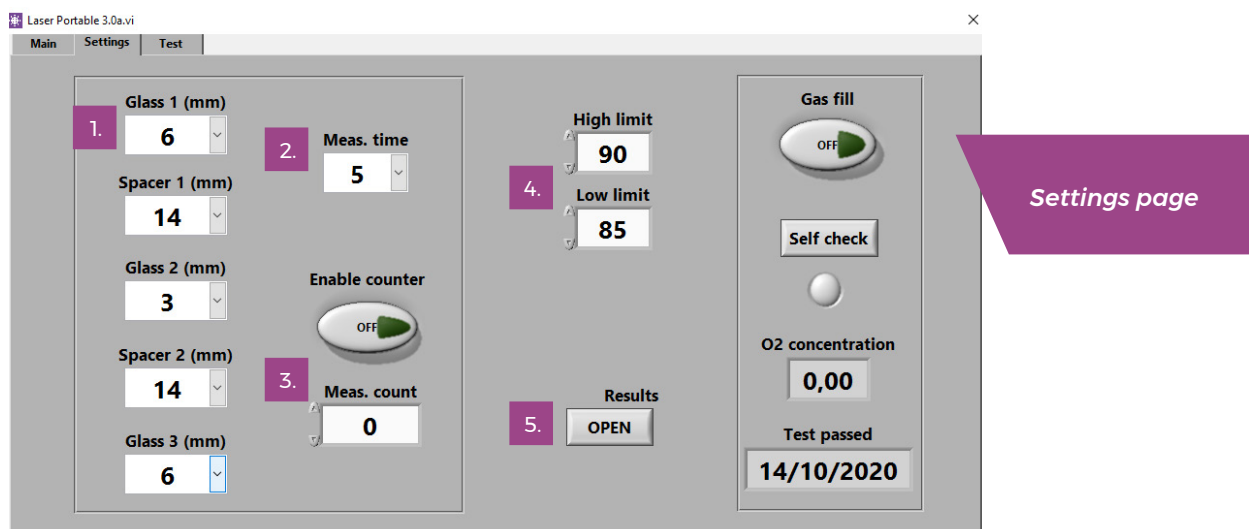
Laser Portable 3.0a.vi

Main | Settings | Test

1.
Glass 1 (mm)
6
Spacer 1 (mm)
14
Glass 2 (mm)
3
Spacer 2 (mm)
14
Glass 3 (mm)
6

2.
Meas. time
5

Enable counter
OFF

3.
Meas. count
0

4.
High limit
90
Low limit
85

5.
Results
OPEN

Gas fill
OFF

Self check

O2 concentration
0,00

Test passed
14/10/2020

Settings page